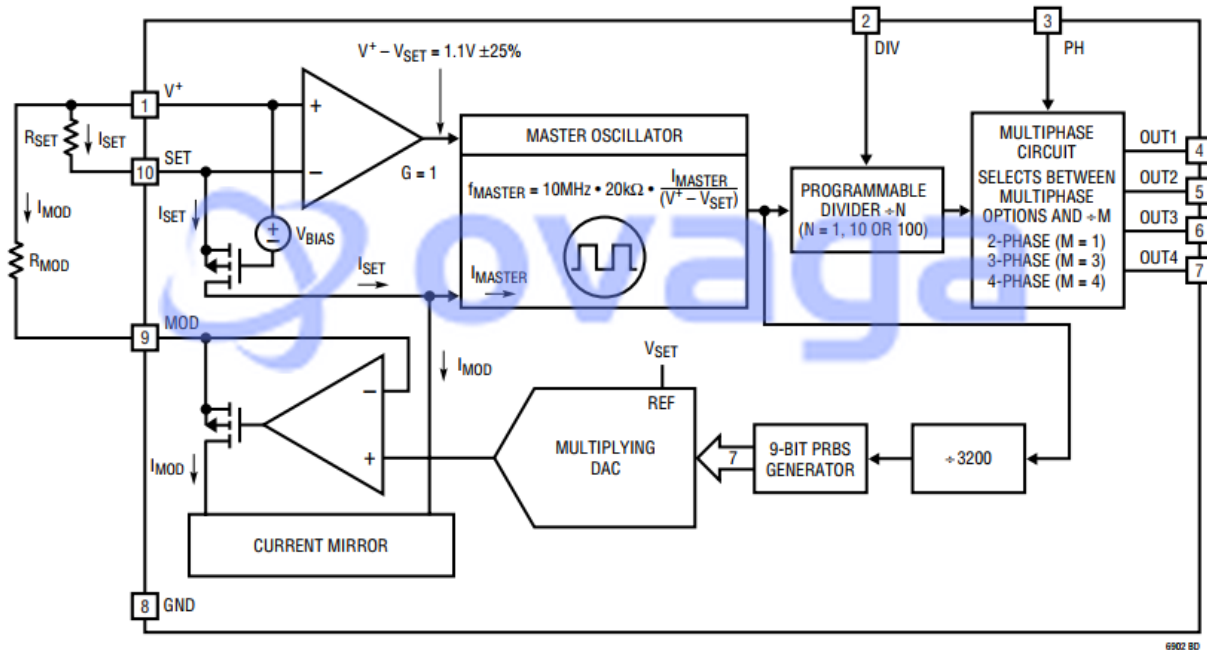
2
DIV
3
PH
$V^+ - V_{SET} = 1.1V \pm 25\%$
1
$V^+$
$R_{SET}$
$I_{SET}$
SET
10
+
−
G = 1
MASTER OSCILLATOR
$f_{MASTER} = 10MHz \cdot 20k\Omega \cdot \frac{I_{MASTER}}{(V^+ - V_{SET})}$
$I_{MASTER}$
PROGRAMMABLE DIVIDER ÷N (N = 1, 10 OR 100)
MULTIPHASE CIRCUIT
SELECTS BETWEEN MULTIPHASE OPTIONS AND ÷M
2-PHASE (M = 1)
3-PHASE (M = 3)
4-PHASE (M = 4)
OUT1
4
OUT2
5
OUT3
6
OUT4
7
$I_{MOD}$
$R_{MOD}$
$I_{SET}$
$V_{BIAS}$
$I_{SET}$
ovaga
MOD
9
$I_{MOD}$
$V_{SET}$
REF
−
+
MULTIPLYING DAC
7
9-BIT PRBS GENERATOR
÷3200
$I_{MOD}$
CURRENT MIRROR
8
GND
6902 BD